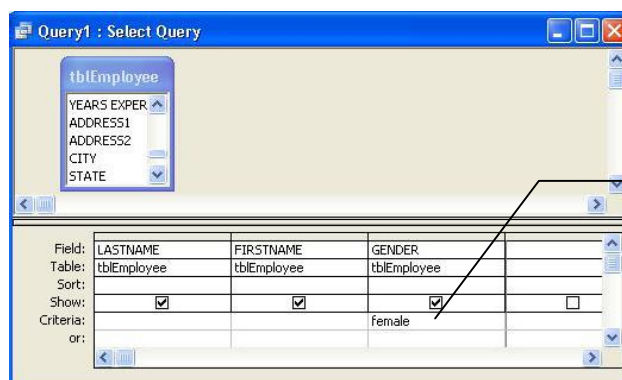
Query1 : Select Query

tblEmployee

YEARS EXPER
ADDRESS1
ADDRESS2
CITY
STATE

| | | | | |
|---|---|---|---|---|
| Field: | LASTNAME | FIRSTNAME | GENDER | |
| Table: | tblEmployee | tblEmployee | tblEmployee | |
| Sort: | | | | |
| Show: | ☑ | ☑ | ☑ | ☐ |
| Criteria: | | | female | |
| or: | | | | |